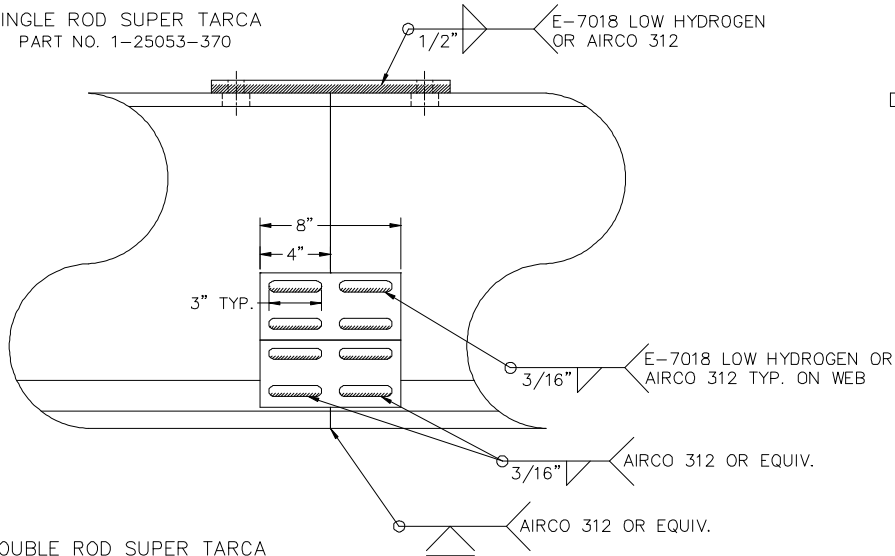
INGLE ROD SUPER TARCA
PART NO. 1–25053–370

1/2"

E–7018 LOW HYDROGEN
OR AIRCO 312

D

8"

4"

3" TYP.

3/16"

E–7018 LOW HYDROGEN OR
AIRCO 312 TYP. ON WEB

3/16"

AIRCO 312 OR EQUIV.

AIRCO 312 OR EQUIV.

OUBLE ROD SUPER TARCA